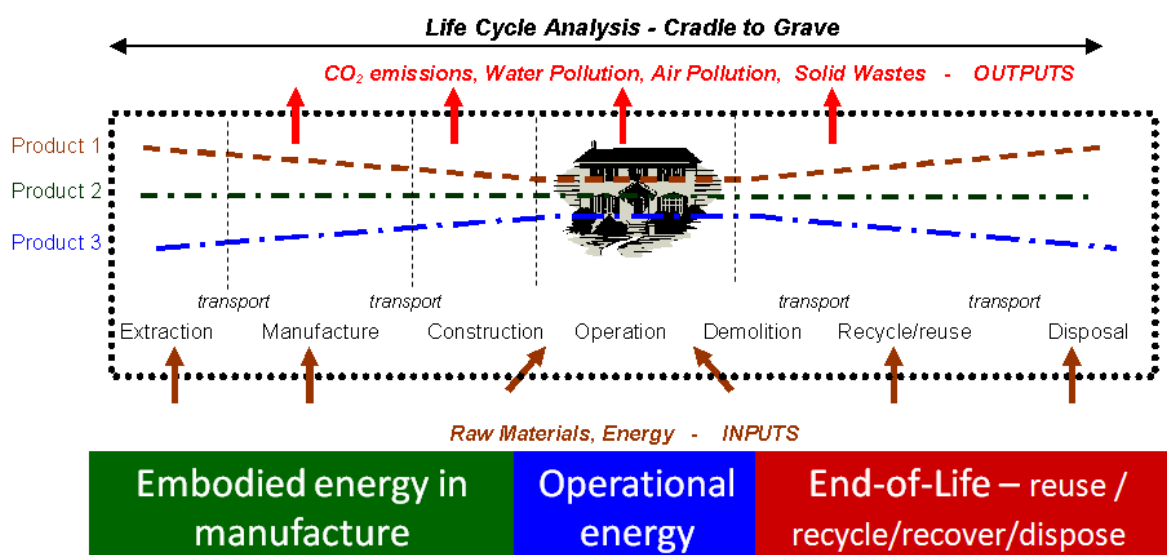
Life Cycle Analysis - Cradle to Grave

$CO_2$ emissions, Water Pollution, Air Pollution, Solid Wastes - OUTPUTS

Product 1
Product 2
Product 3

transport
transport
transport
transport

Extraction
Manufacture
Construction
Operation
Demolition
Recycle/reuse
Disposal

Raw Materials, Energy - INPUTS

Embodied energy in manufacture

Operational energy

End-of-Life – reuse / recycle/recover/dispose